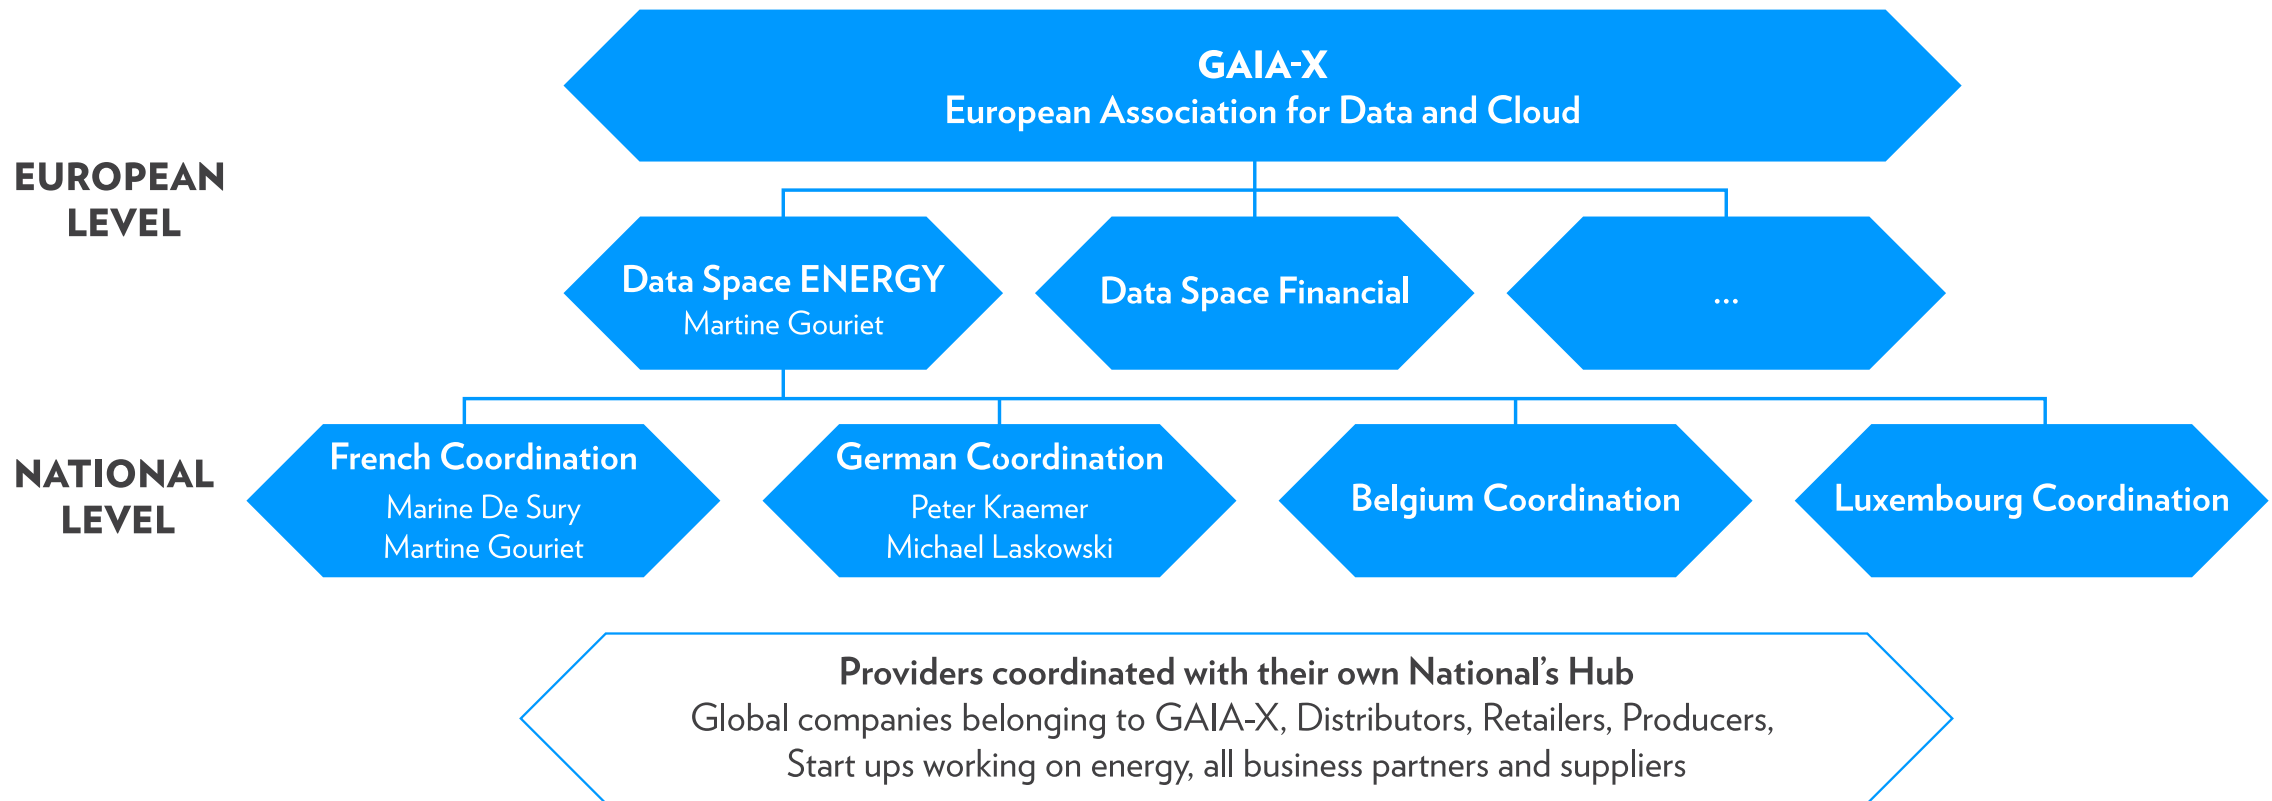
GAIA-X
European Association for Data and Cloud

EUROPEAN LEVEL

Data Space ENERGY
Martine Gouriet

Data Space Financial

...

NATIONAL LEVEL

French Coordination
Marine De Sury
Martine Gouriet

German Coordination
Peter Kraemer
Michael Laskowski

Belgium Coordination

Luxembourg Coordination

Providers coordinated with their own National's Hub
Global companies belonging to GAIA-X, Distributors, Retailers, Producers, Start ups working on energy, all business partners and suppliers